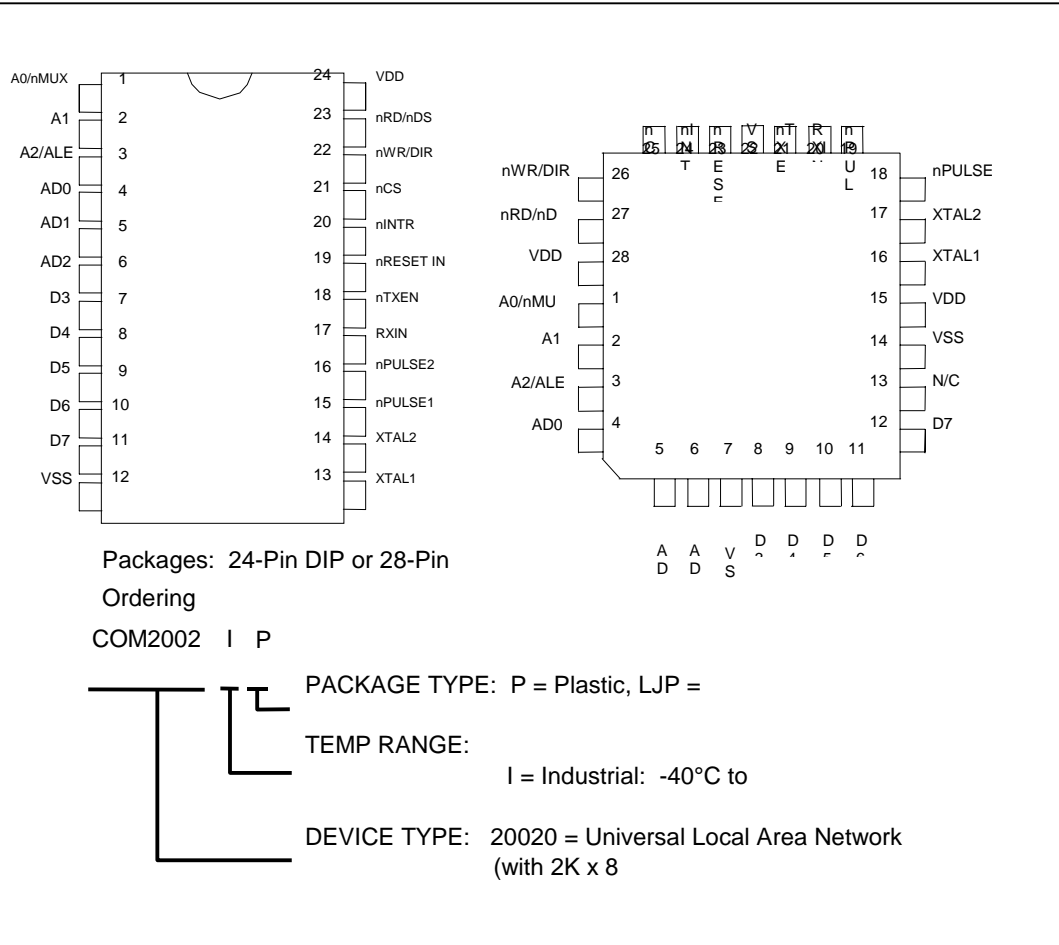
| Pin | Signal | Pin | Signal |
|---|---|---|---|
| 1 | A0/nMUX | 24 | VDD |
| 2 | A1 | 23 | nRD/nDS |
| 3 | A2/ALE | 22 | nWR/DIR |
| 4 | AD0 | 21 | nCS |
| 5 | AD1 | 20 | nINTR |
| 6 | AD2 | 19 | nRESET IN |
| 7 | D3 | 18 | nTXEN |
| 8 | D4 | 17 | RXIN |
| 9 | D5 | 16 | nPULSE2 |
| 10 | D6 | 15 | nPULSE1 |
| 11 | D7 | 14 | XTAL2 |
| 12 | VSS | 13 | XTAL1 |

n 25 nI 24 T n 23 R E S E V 22 nT 21 X E R 20 X I n 19 P U L

nWR/DIR 26
nRD/nD 27
VDD 28
A0/nMU 1
A1 2
A2/ALE 3
AD0 4

18 nPULSE
17 XTAL2
16 XTAL1
15 VDD
14 VSS
13 N/C
12 D7

5 A D
6 A D
7 V S
8 D
9 D
10 D
11 D

Packages: 24-Pin DIP or 28-Pin

Ordering

COM2002 I P

PACKAGE TYPE: P = Plastic, LJP =

TEMP RANGE:

I = Industrial: -40°C to

DEVICE TYPE: 20020 = Universal Local Area Network (with 2K x 8